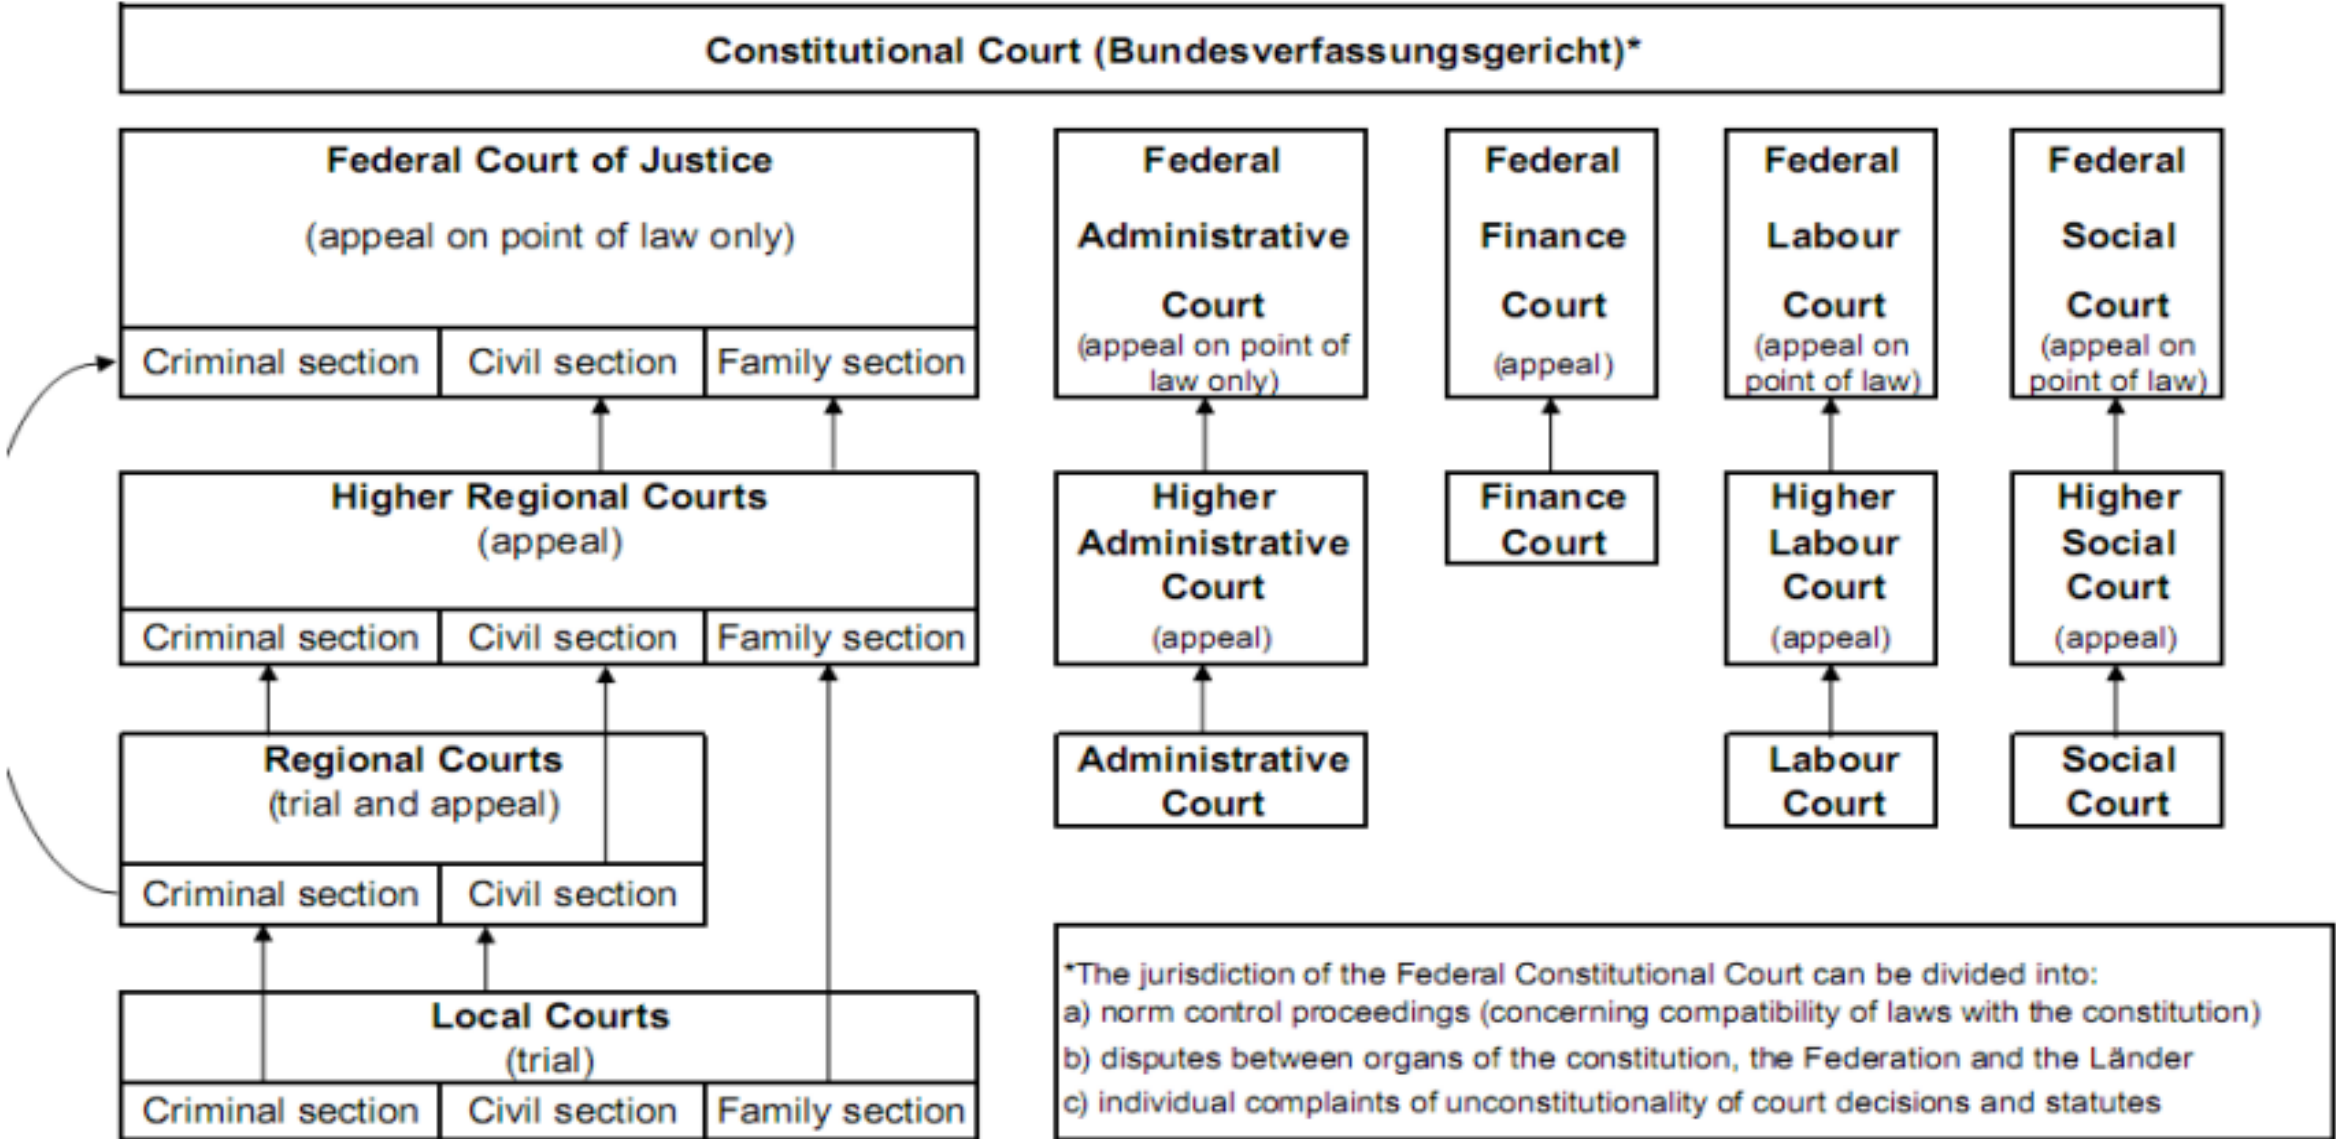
Constitutional Court (Bundesverfassungsgericht)*

Federal Court of Justice

(appeal on point of law only)

Criminal section | Civil section | Family section

Federal Administrative Court (appeal on point of law only)

Federal Finance Court (appeal)

Federal Labour Court (appeal on point of law)

Federal Social Court (appeal on point of law)

Higher Regional Courts (appeal)

Criminal section | Civil section | Family section

Higher Administrative Court (appeal)

Finance Court

Higher Labour Court (appeal)

Higher Social Court (appeal)

Regional Courts (trial and appeal)

Criminal section | Civil section

Administrative Court

Labour Court

Social Court

Local Courts (trial)

Criminal section | Civil section | Family section

*The jurisdiction of the Federal Constitutional Court can be divided into:
a) norm control proceedings (concerning compatibility of laws with the constitution)
b) disputes between organs of the constitution, the Federation and the Länder
c) individual complaints of unconstitutionality of court decisions and statutes